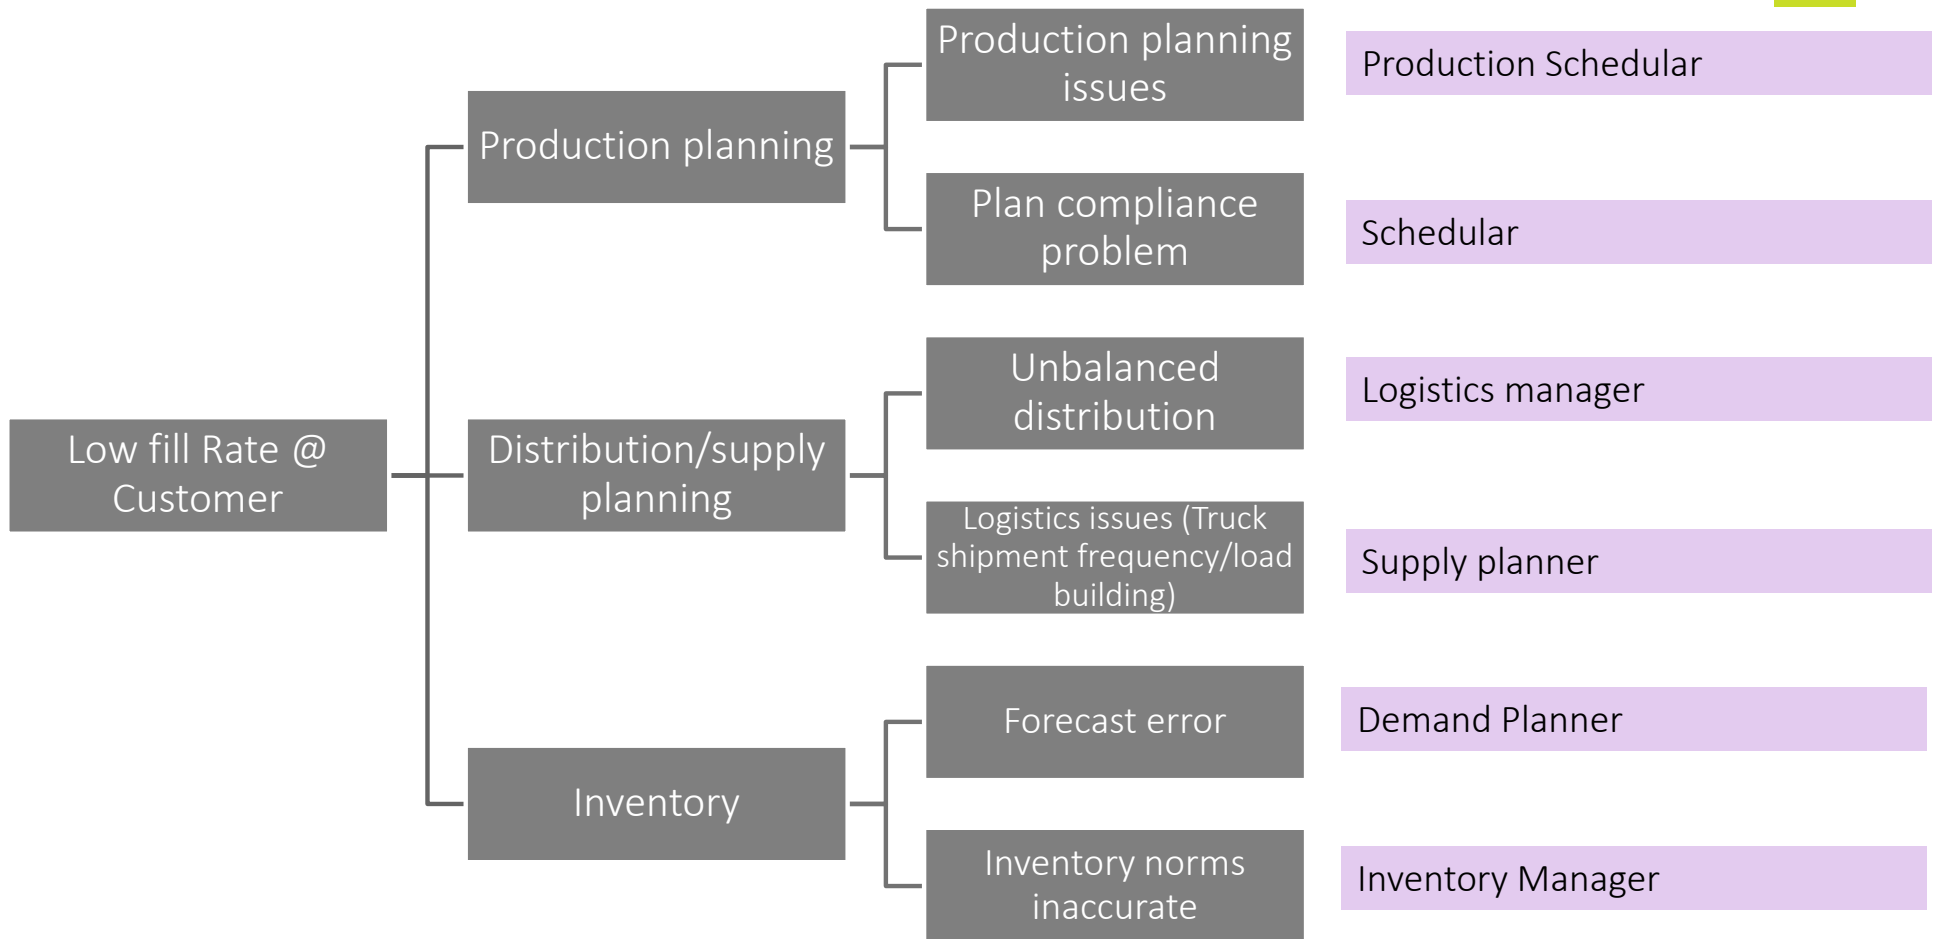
Low fill Rate @ Customer

Production planning

Production planning issues

Production Schedular

Plan compliance problem

Schedular

Distribution/supply planning

Unbalanced distribution

Logistics manager

Logistics issues (Truck shipment frequency/load building)

Supply planner

Inventory

Forecast error

Demand Planner

Inventory norms inaccurate

Inventory Manager